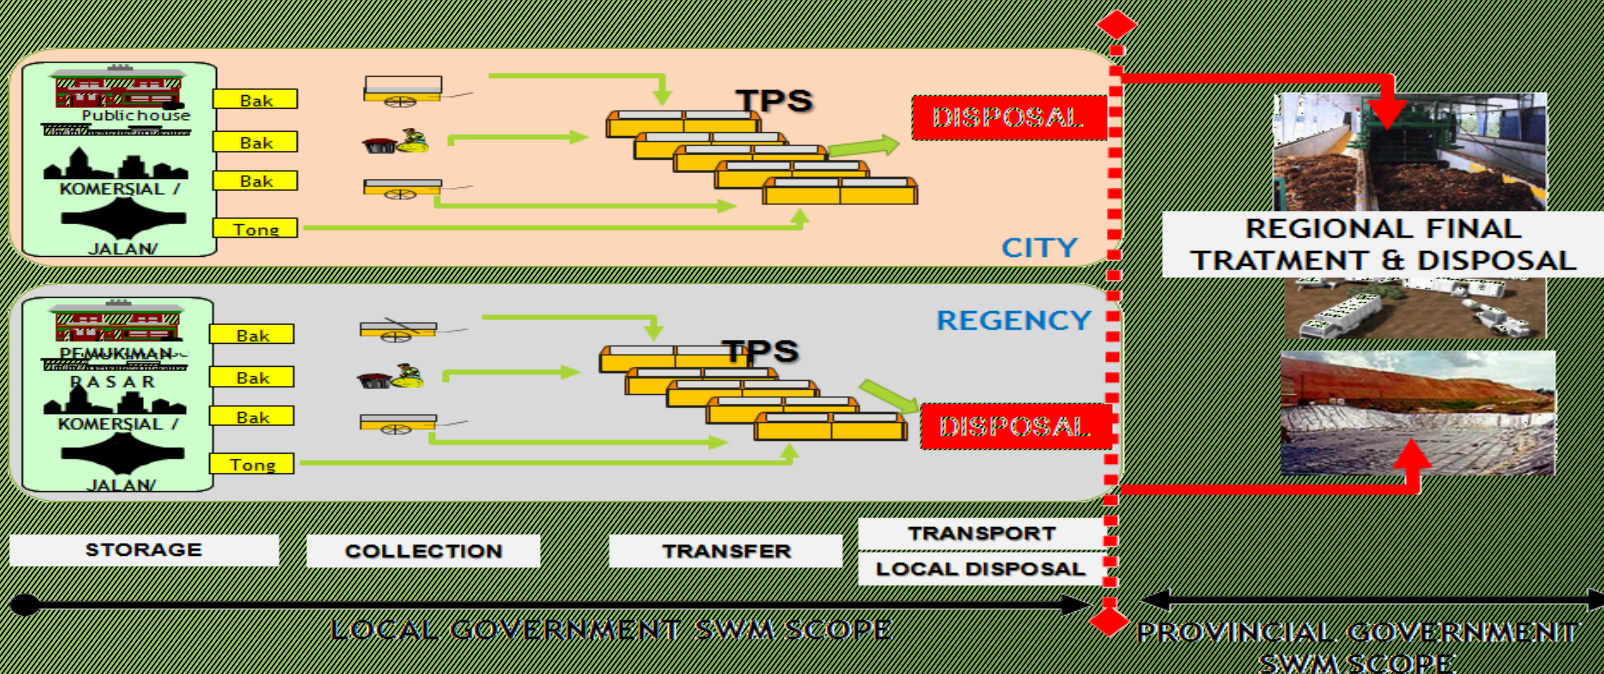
Public house
KOMERSIAL /
JALAN/
Bak
Bak
Bak
Tong
TPS
DISPOSAL
CITY

REGIONAL FINAL TRATMENT & DISPOSAL

PEMUKIMAN
PASAR
KOMERSIAL /
JALAN/
Bak
Bak
Bak
Tong
REGENCY
TPS
DISPOSAL

STORAGE
COLLECTION
TRANSFER
TRANSPORT
LOCAL DISPOSAL

LOCAL GOVERNMENT SWM SCOPE
PROVINCIAL GOVERNMENT SWM SCOPE